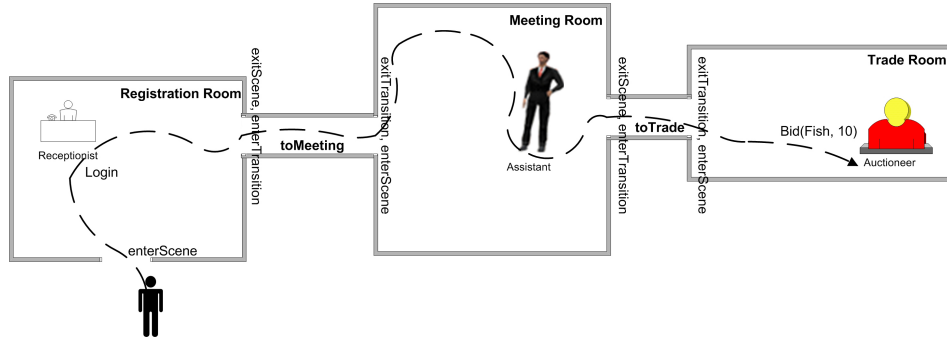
Registration Room

Receptionist

Login

enterScene

exitScene, enterTransition

toMeeting

exitTransition, enterScene

Meeting Room

Assistant

exitScene, enterTransition

toTrade

exitTransition, enterScene

Trade Room

Bid(Fish, 10)

Auctioneer